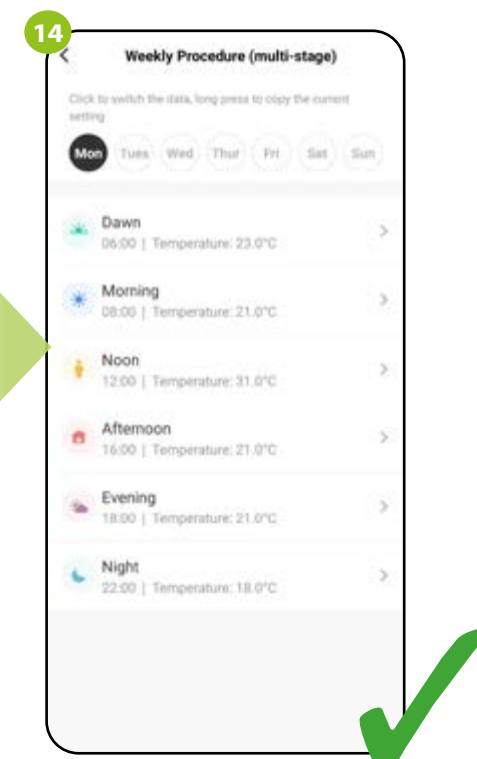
14

Weekly Procedure (multi-stage)

Click to switch the data, long press to copy the current setting

Mon Tues Wed Thur Fri Sat Sun

Dawn
06:00 | Temperature: 23.0°C

Morning
08:00 | Temperature: 21.0°C

Noon
12:00 | Temperature: 31.0°C

Afternoon
16:00 | Temperature: 21.0°C

Evening
18:00 | Temperature: 21.0°C

Night
22:00 | Temperature: 18.0°C